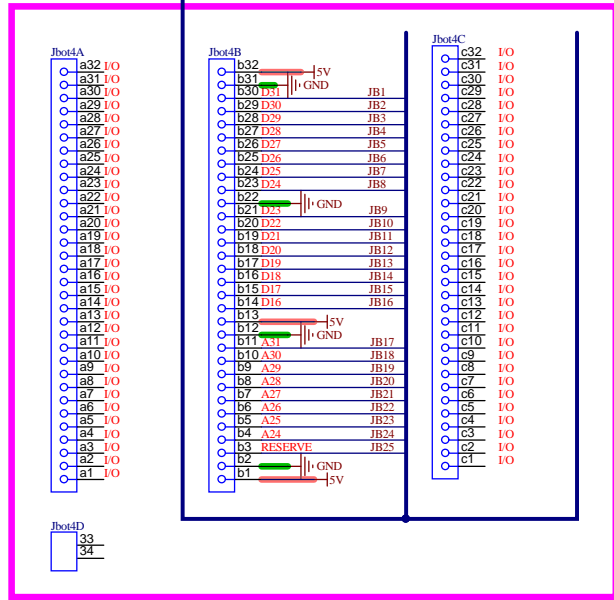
Jbot4A
a32 I/O
a31 I/O
a30 I/O
a29 I/O
a28 I/O
a27 I/O
a26 I/O
a25 I/O
a24 I/O
a23 I/O
a22 I/O
a21 I/O
a20 I/O
a19 I/O
a18 I/O
a17 I/O
a16 I/O
a15 I/O
a14 I/O
a13 I/O
a12 I/O
a11 I/O
a10 I/O
a9 I/O
a8 I/O
a7 I/O
a6 I/O
a5 I/O
a4 I/O
a3 I/O
a2 I/O
a1 I/O

Jbot4B
b32 5V
b31 GND
b30 D31
b29 D30 JB1
b28 D29 JB2
b27 D28 JB3
b26 D27 JB4
b25 D26 JB5
b24 D25 JB6
b23 D24 JB7
JB8
b22 GND
b21 D23
b20 D22 JB9
b19 D21 JB10
b18 D20 JB11
b17 D19 JB12
b16 D18 JB13
b15 D17 JB14
b14 D16 JB15
JB16
b13 5V
b12 GND
b11 A31
b10 A30 JB17
b9 A29 JB18
b8 A28 JB19
b7 A27 JB20
b6 A26 JB21
b5 A25 JB22
b4 A24 JB23
b3 RESERVE JB24
JB25
b2 GND
b1 5V

Jbot4C
c32 I/O
c31 I/O
c30 I/O
c29 I/O
c28 I/O
c27 I/O
c26 I/O
c25 I/O
c24 I/O
c23 I/O
c22 I/O
c21 I/O
c20 I/O
c19 I/O
c18 I/O
c17 I/O
c16 I/O
c15 I/O
c14 I/O
c13 I/O
c12 I/O
c11 I/O
c10 I/O
c9 I/O
c8 I/O
c7 I/O
c6 I/O
c5 I/O
c4 I/O
c3 I/O
c2 I/O
c1 I/O

Jbot4D
33
34